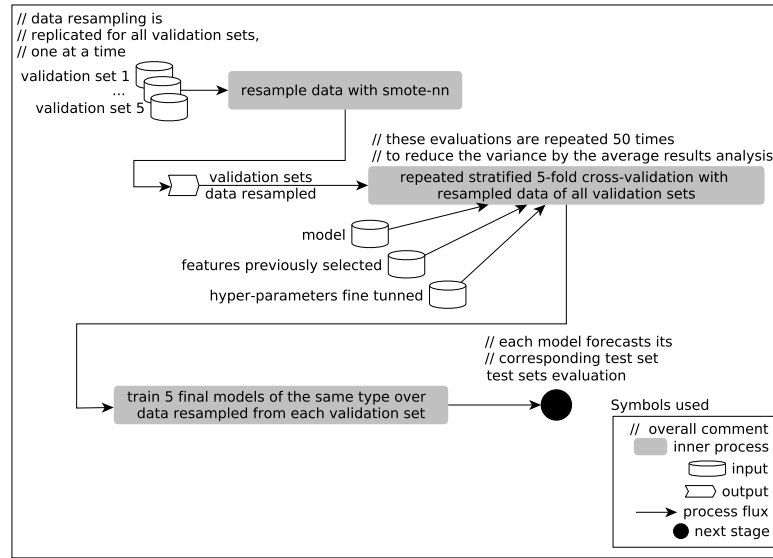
// data resampling is
// replicated for all validation sets,
// one at a time

validation set 1
...
validation set 5

resample data with smote-nn

// these evaluations are repeated 50 times
// to reduce the variance by the average results analysis

validation sets
data resampled

repeated stratified 5-fold cross-validation with resampled data of all validation sets

model

features previously selected

hyper-parameters fine tunned

// each model forecasts its
// corresponding test set
test sets evaluation

train 5 final models of the same type over data resampled from each validation set

Symbols used

// overall comment
inner process
input
output
process flux
next stage